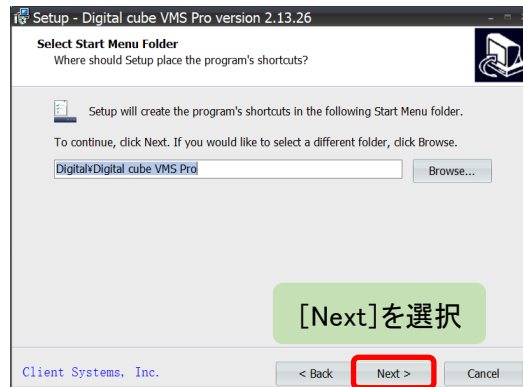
Setup - Digital cube VMS Pro version 2.13.26

Select Start Menu Folder
Where should Setup place the program's shortcuts?

Setup will create the program's shortcuts in the following Start Menu folder.

To continue, click Next. If you would like to select a different folder, click Browse.

Digital¥Digital cube VMS Pro

Browse...

[Next]を選択

Client Systems, Inc.

< Back

Next >

Cancel